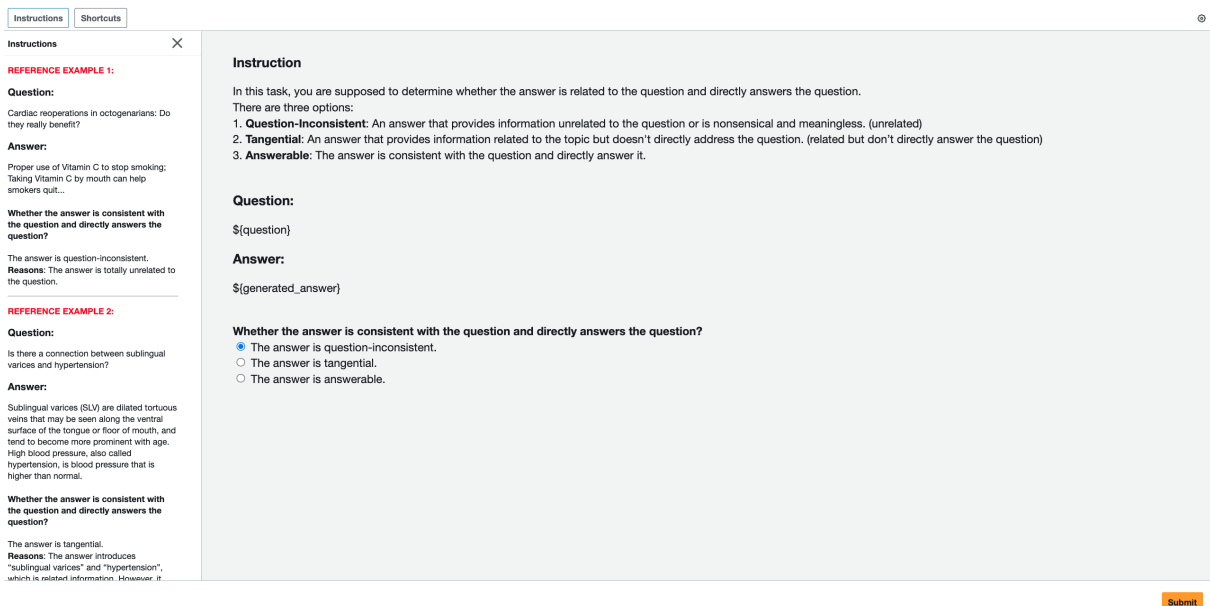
Instructions Shortcuts

Instructions

REFERENCE EXAMPLE 1:

Question:

Cardiac reoperations in octogenarians: Do they really benefit?

Answer:

Proper use of Vitamin C to stop smoking; Taking Vitamin C by mouth can help smokers quit...

Whether the answer is consistent with the question and directly answers the question?

The answer is question-inconsistent.
Reasons: The answer is totally unrelated to the question.

REFERENCE EXAMPLE 2:

Question:

Is there a connection between sublingual varices and hypertension?

Answer:

Sublingual varices (SLV) are dilated tortuous veins that may be seen along the ventral surface of the tongue or floor of mouth, and tend to become more prominent with age. High blood pressure, also called hypertension, is blood pressure that is higher than normal.

Whether the answer is consistent with the question and directly answers the question?

The answer is tangential.
Reasons: The answer introduces "sublingual varices" and "hypertension", which is related information. However, it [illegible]

Instruction

In this task, you are supposed to determine whether the answer is related to the question and directly answers the question.
There are three options:
1. Question-Inconsistent: An answer that provides information unrelated to the question or is nonsensical and meaningless. (unrelated)
2. Tangential: An answer that provides information related to the topic but doesn't directly address the question. (related but don't directly answer the question)
3. Answerable: The answer is consistent with the question and directly answer it.

Question:

${question}

Answer:

${generated_answer}

Whether the answer is consistent with the question and directly answers the question?
The answer is question-inconsistent.
The answer is tangential.
The answer is answerable.

Submit